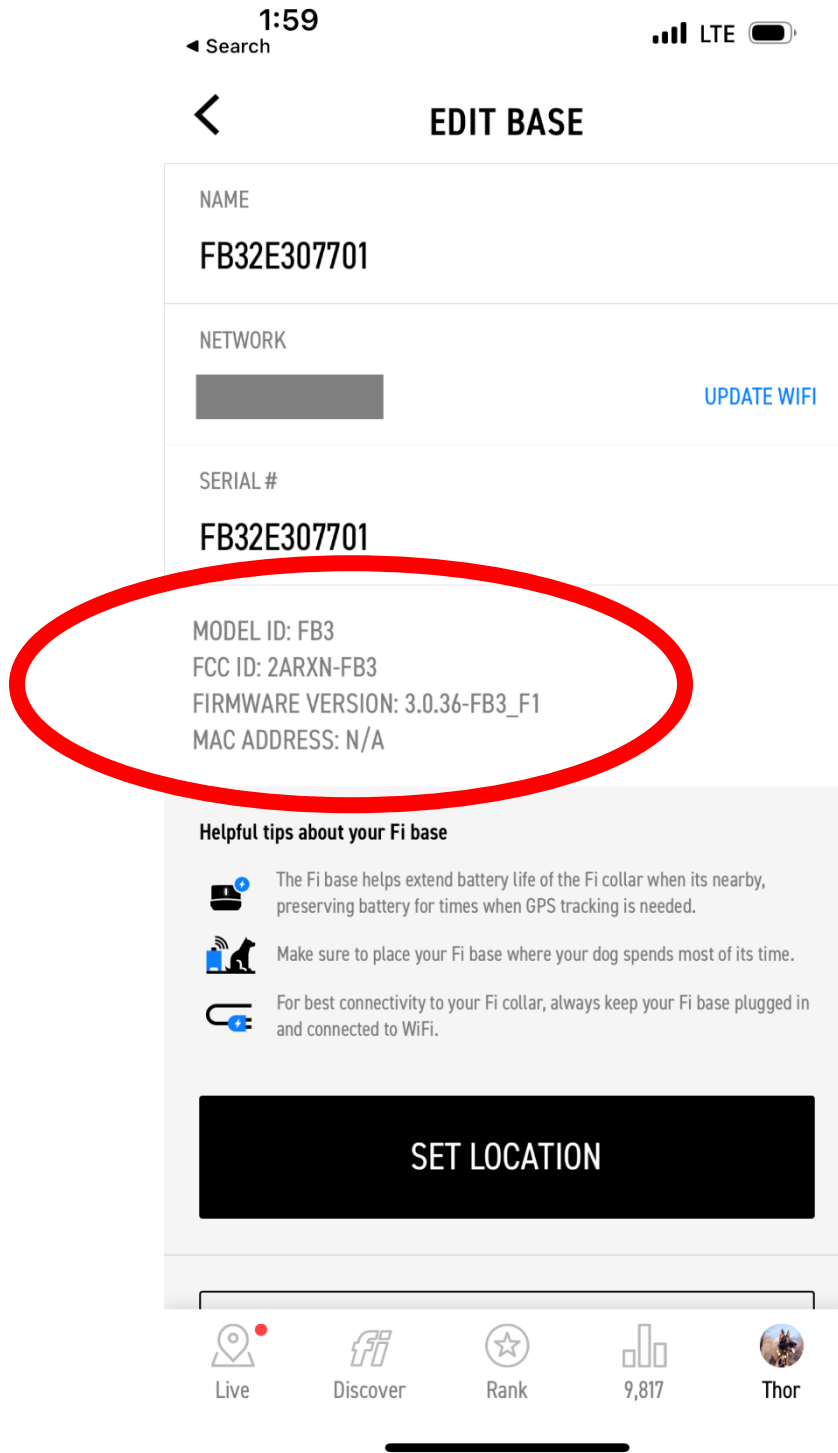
1:59
◂ Search
LTE

EDIT BASE

NAME
FB32E307701

NETWORK
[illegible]
UPDATE WIFI

SERIAL #
FB32E307701

MODEL ID: FB3
FCC ID: 2ARXN-FB3
FIRMWARE VERSION: 3.0.36-FB3_F1
MAC ADDRESS: N/A

Helpful tips about your Fi base

The Fi base helps extend battery life of the Fi collar when its nearby, preserving battery for times when GPS tracking is needed.

Make sure to place your Fi base where your dog spends most of its time.

For best connectivity to your Fi collar, always keep your Fi base plugged in and connected to WiFi.

SET LOCATION

Live
fi
Discover
Rank
9,817
Thor